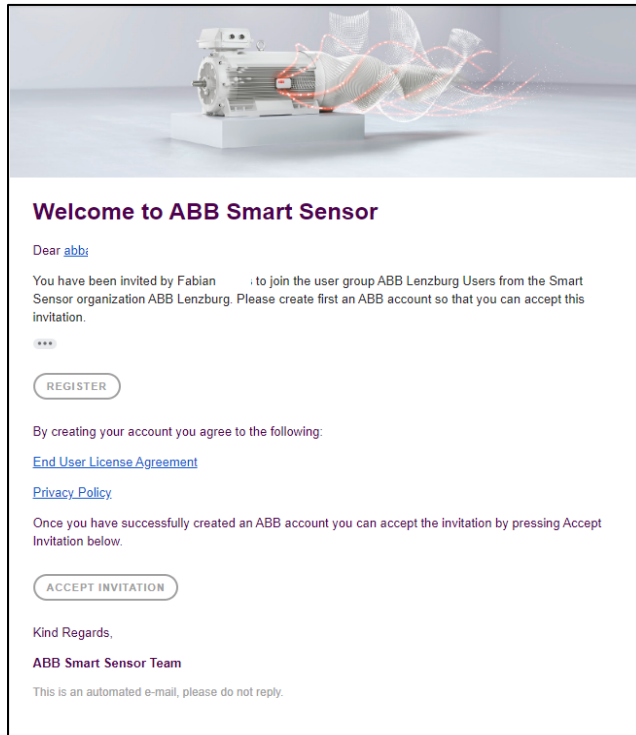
Welcome to ABB Smart Sensor

Dear abb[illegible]

You have been invited by Fabian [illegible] to join the user group ABB Lenzburg Users from the Smart Sensor organization ABB Lenzburg. Please create first an ABB account so that you can accept this invitation.

•••

REGISTER

By creating your account you agree to the following:

End User License Agreement

Privacy Policy

Once you have successfully created an ABB account you can accept the invitation by pressing Accept Invitation below.

ACCEPT INVITATION

Kind Regards,

ABB Smart Sensor Team

This is an automated e-mail, please do not reply.